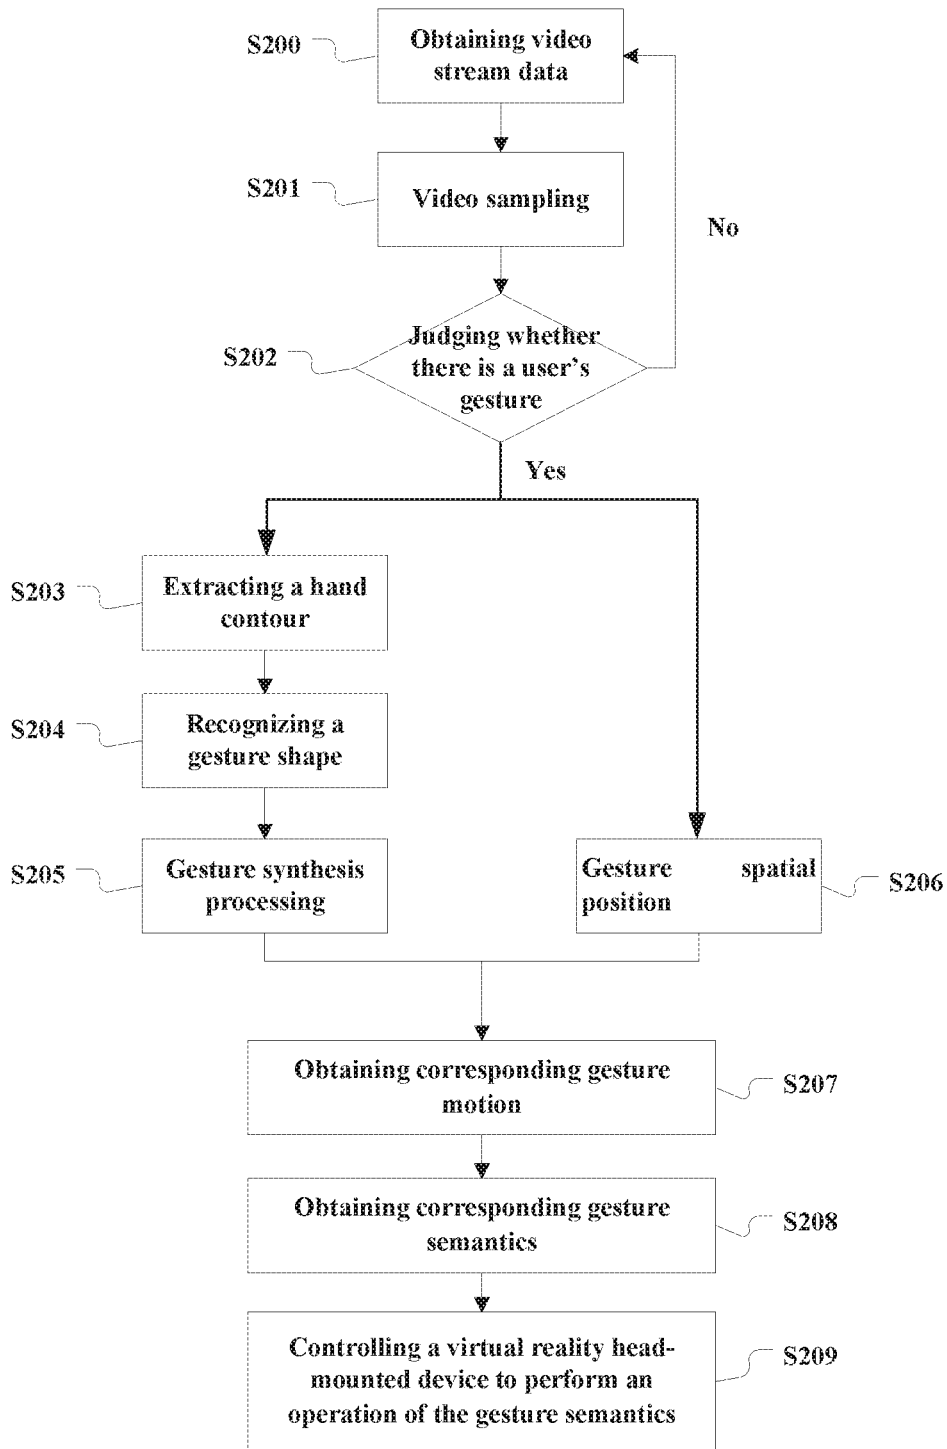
S200
Obtaining video stream data

S201
Video sampling

No

S202
Judging whether there is a user's gesture

Yes

S203
Extracting a hand contour

S204
Recognizing a gesture shape

S205
Gesture synthesis processing

Gesture spatial position
S206

Obtaining corresponding gesture motion
S207

Obtaining corresponding gesture semantics
S208

Controlling a virtual reality head-mounted device to perform an operation of the gesture semantics
S209